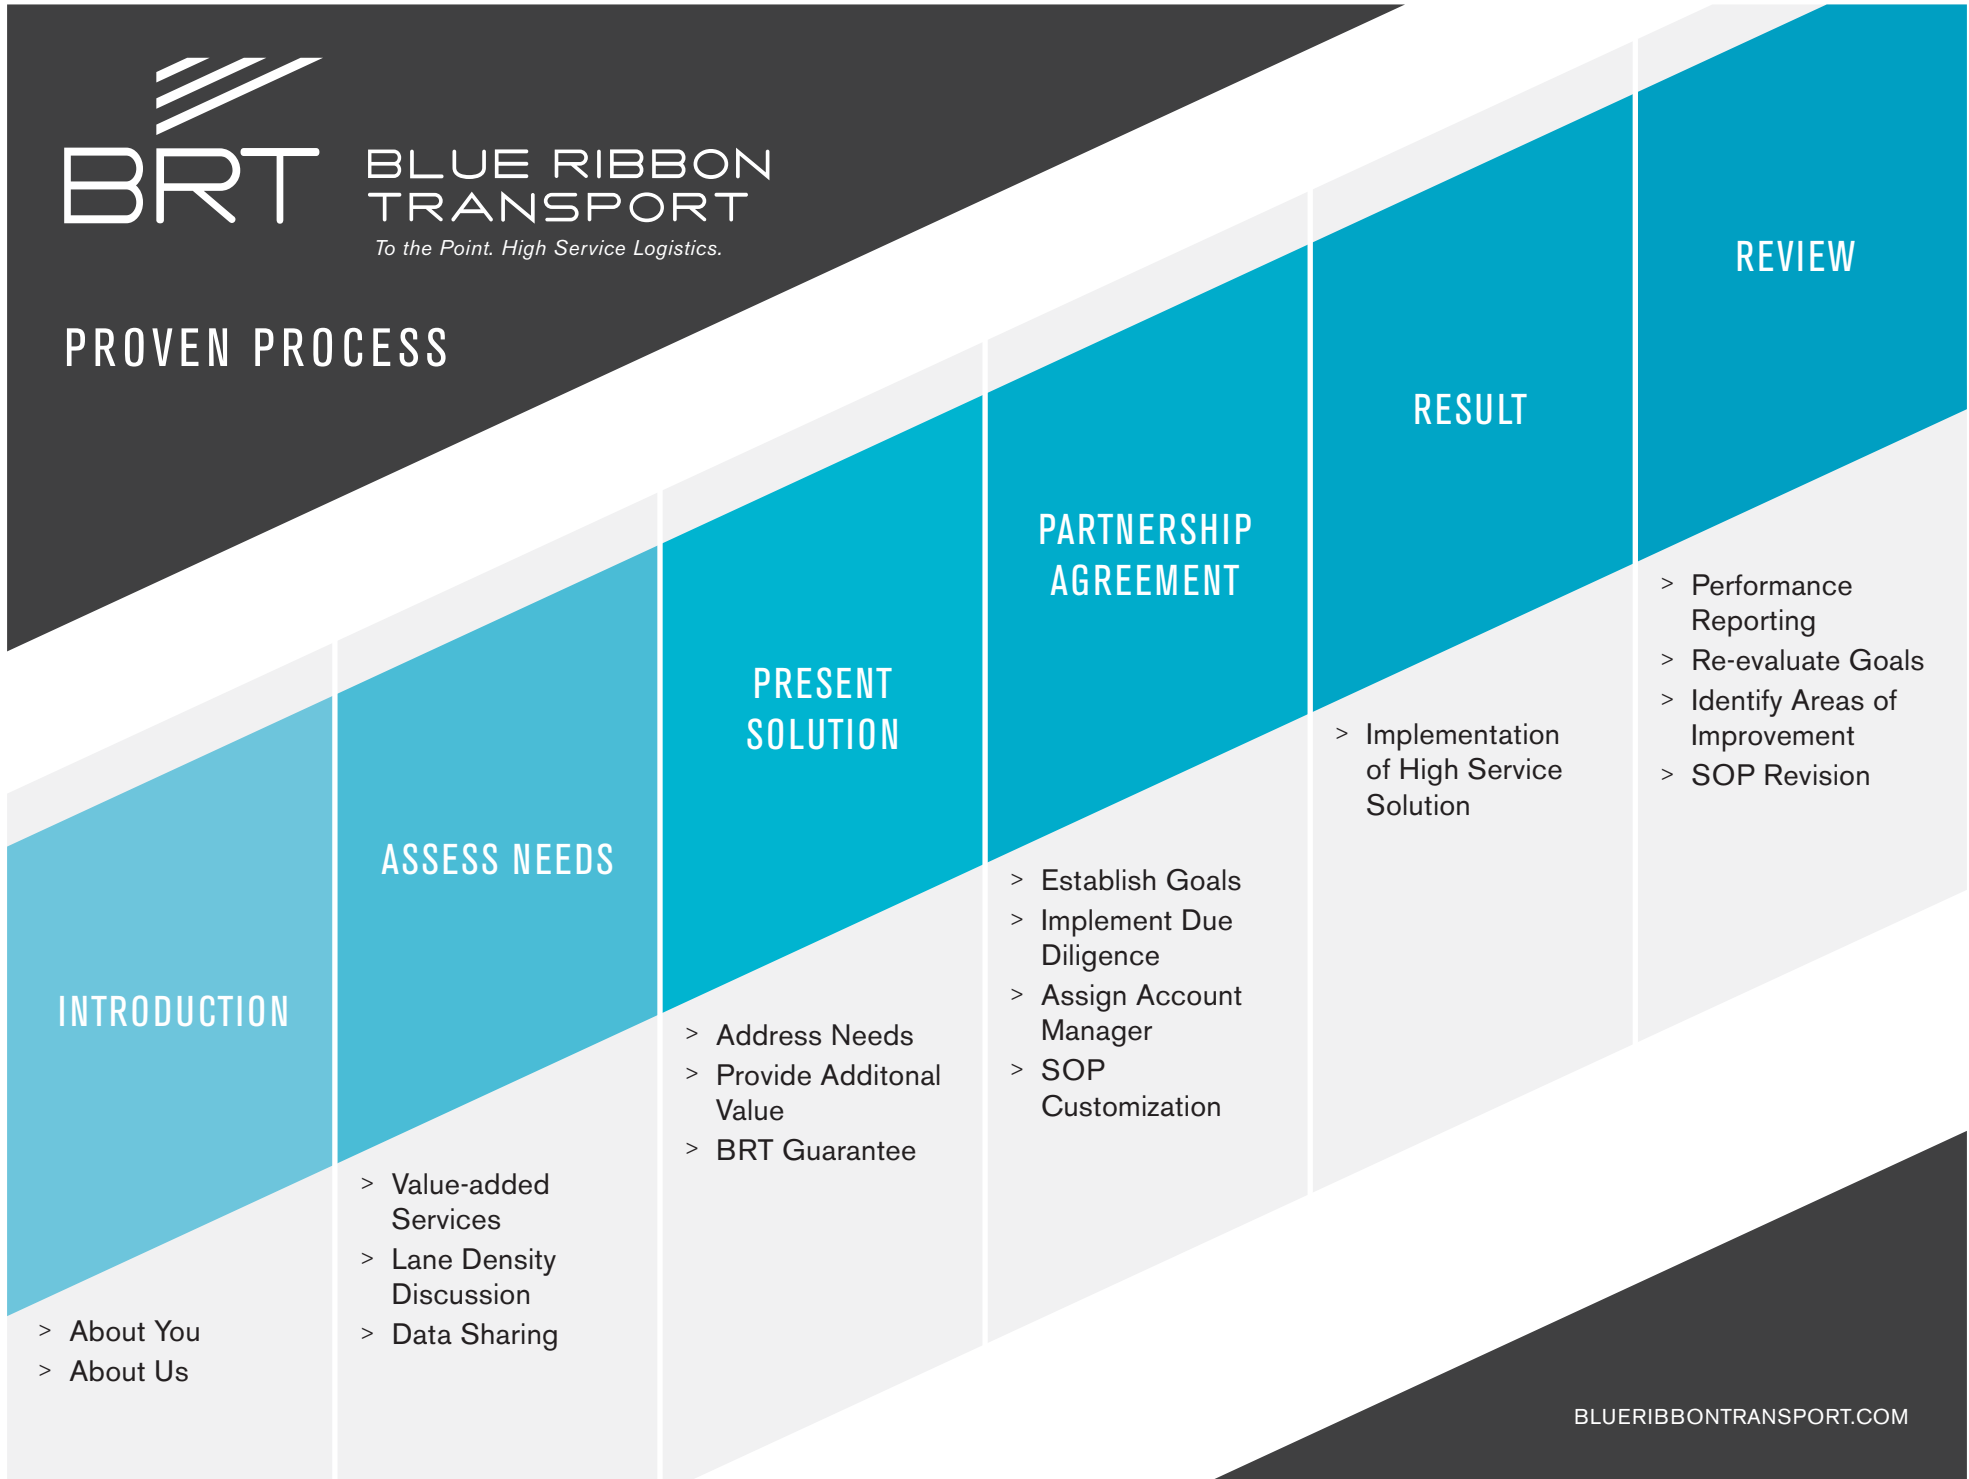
BRT BLUE RIBBON TRANSPORT
To the Point. High Service Logistics.

PROVEN PROCESS

INTRODUCTION
> About You
> About Us

ASSESS NEEDS
> Value-added Services
> Lane Density Discussion
> Data Sharing

PRESENT SOLUTION
> Address Needs
> Provide Additonal Value
> BRT Guarantee

PARTNERSHIP AGREEMENT
> Establish Goals
> Implement Due Diligence
> Assign Account Manager
> SOP Customization

RESULT
> Implementation of High Service Solution

REVIEW
> Performance Reporting
> Re-evaluate Goals
> Identify Areas of Improvement
> SOP Revision

BLUERIBBONTRANSPORT.COM